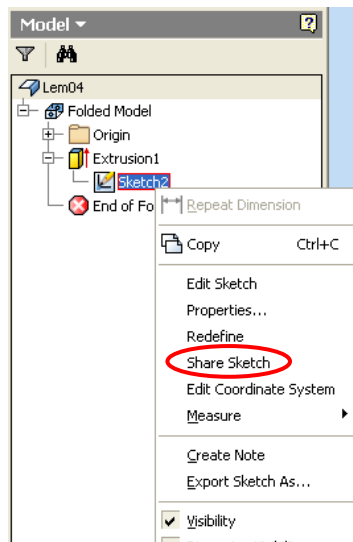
Model ▾

Lem04
Folded Model
Origin
Extrusion1
Sketch2
End of Fo

Repeat Dimension
Copy Ctrl+C
Edit Sketch
Properties...
Redefine
Share Sketch
Edit Coordinate System
Measure
Create Note
Export Sketch As...
Visibility
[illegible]